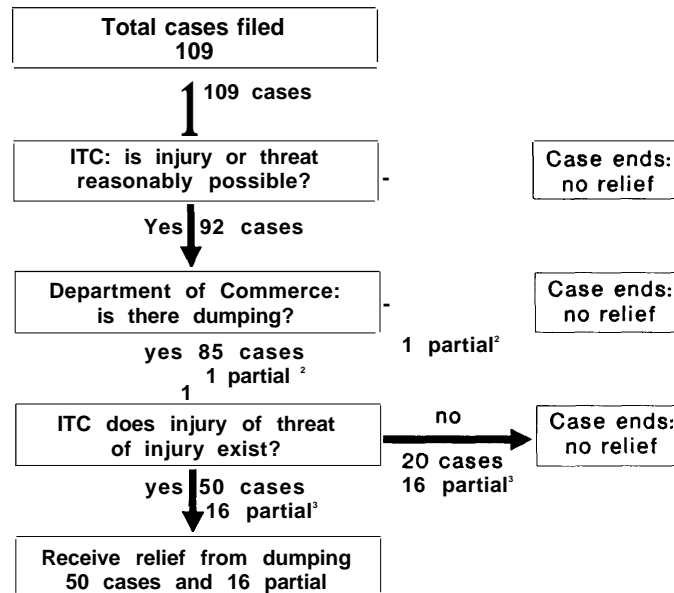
Total cases filed
109

109 cases

ITC: is injury or threat reasonably possible?

-

Case ends: no relief

Yes 92 cases

Department of Commerce: is there dumping?

-

Case ends: no relief

yes 85 cases
1 partial$^2$

1 partial$^2$

1

ITC does injury of threat of injury exist?

no

20 cases
16 partial$^3$

Case ends: no relief

yes 50 cases
16 partial$^3$

Receive relief from dumping
50 cases and 16 partial